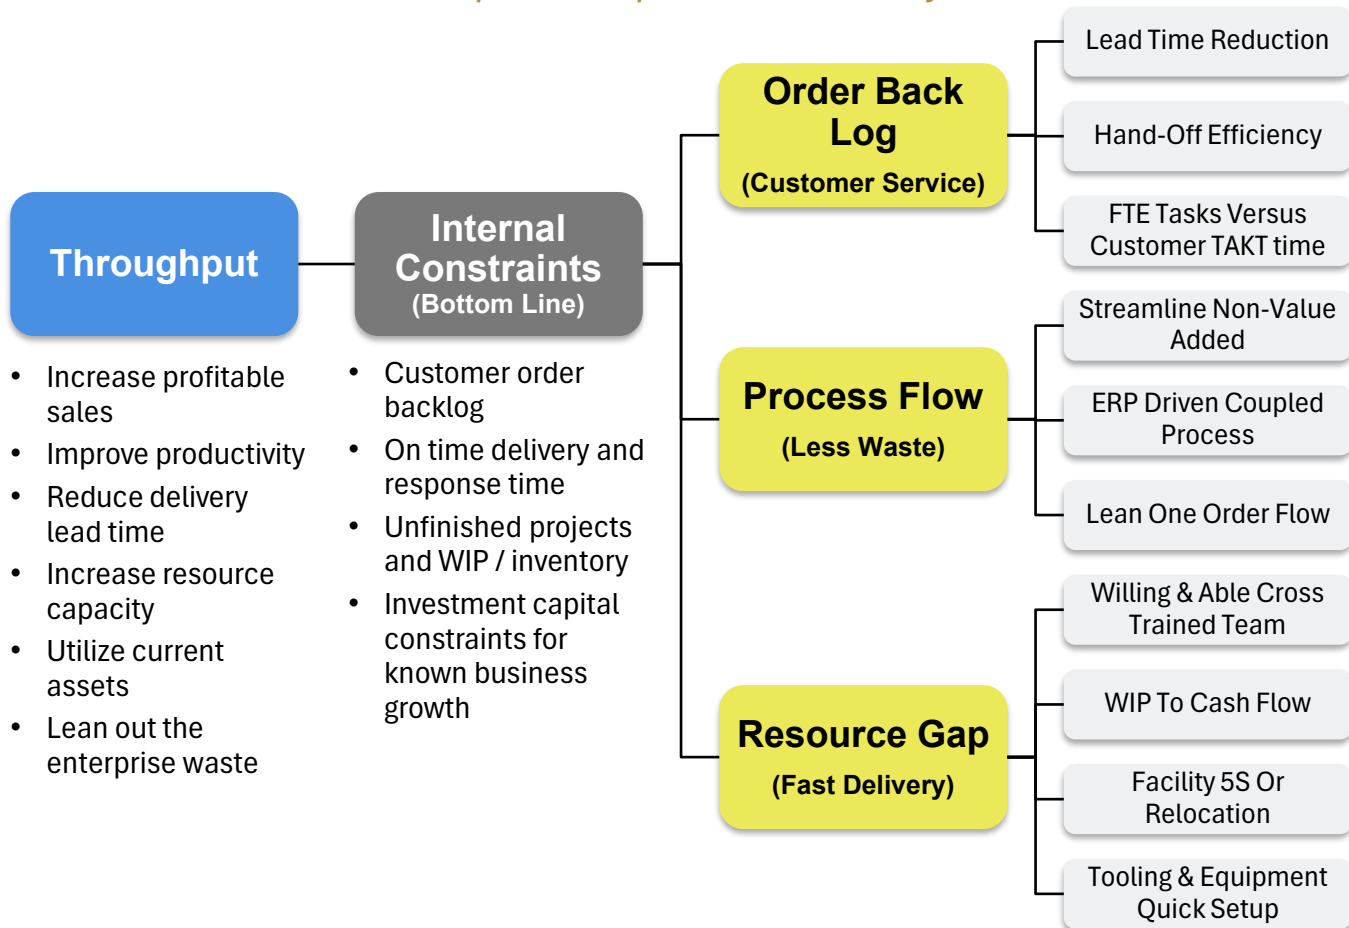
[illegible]

Throughput

Internal Constraints
(Bottom Line)

Order Back Log
(Customer Service)

Lead Time Reduction

Hand-Off Efficiency

FTE Tasks Versus Customer TAKT time

Process Flow
(Less Waste)

Streamline Non-Value Added

ERP Driven Coupled Process

Lean One Order Flow

Resource Gap
(Fast Delivery)

Willing & Able Cross Trained Team

WIP To Cash Flow

Facility 5S Or Relocation

Tooling & Equipment Quick Setup

- Increase profitable sales
- Improve productivity
- Reduce delivery lead time
- Increase resource capacity
- Utilize current assets
- Lean out the enterprise waste

- Customer order backlog
- On time delivery and response time
- Unfinished projects and WIP / inventory
- Investment capital constraints for known business growth